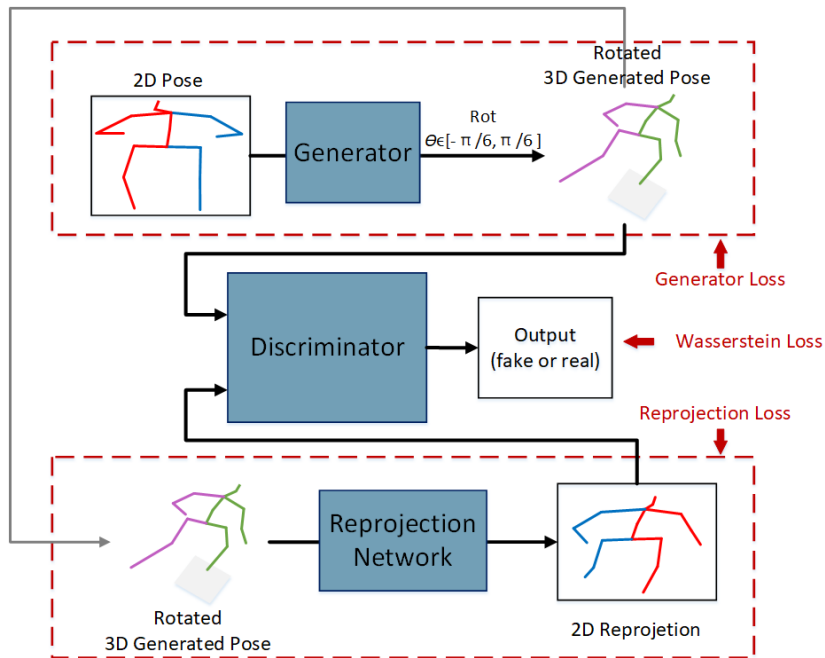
2D Pose

Generator

Rot
$\theta \epsilon [- \pi /6, \pi /6 ]$

Rotated
3D Generated Pose

Generator Loss

Discriminator

Output
(fake or real)

Wasserstein Loss

Reprojection Loss

Reprojection
Network

Rotated
3D Generated Pose

2D Reprojetion